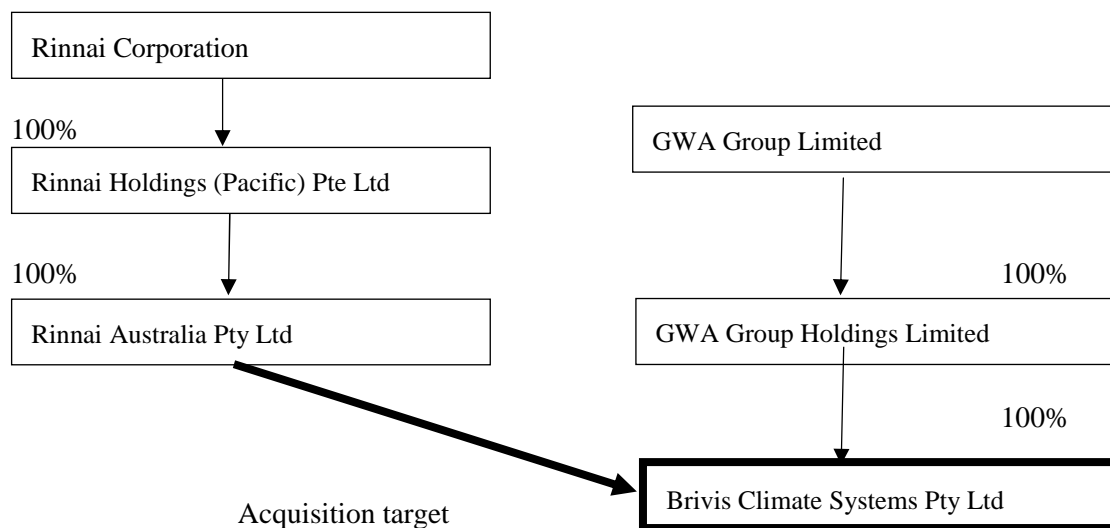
Rinnai Corporation

100%

Rinnai Holdings (Pacific) Pte Ltd

100%

Rinnai Australia Pty Ltd

GWA Group Limited

100%

GWA Group Holdings Limited

100%

Brivis Climate Systems Pty Ltd

Acquisition target